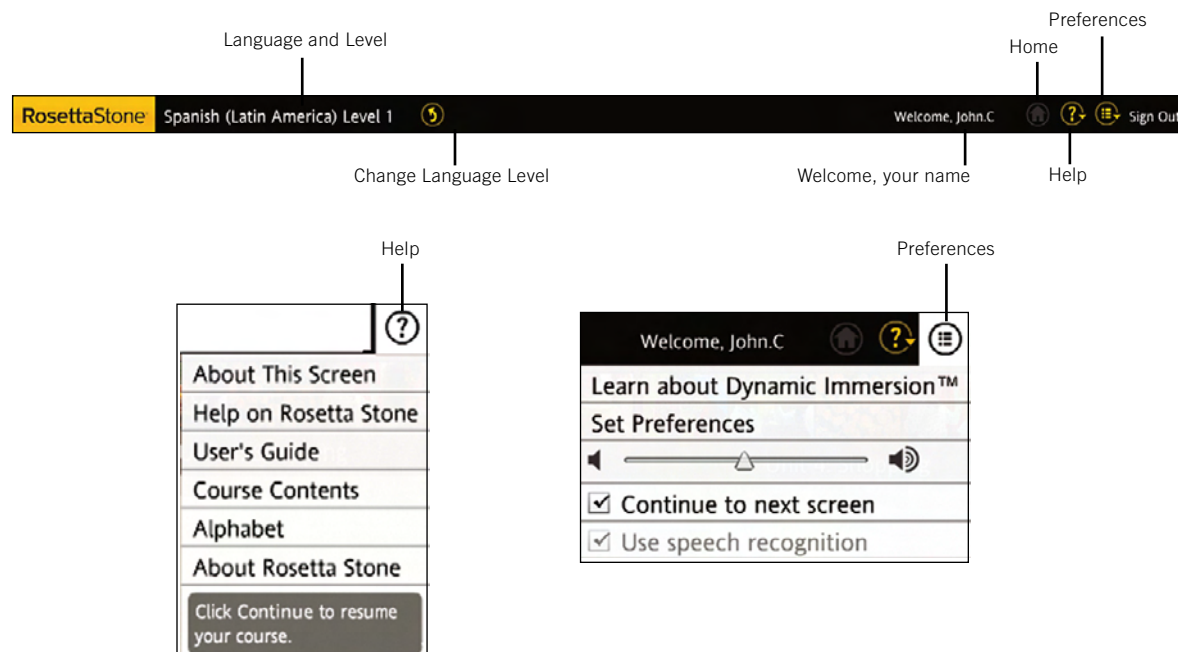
Preferences

Language and Level

Home

RosettaStone Spanish (Latin America) Level 1

Welcome, John.C

Sign Out

Change Language Level

Welcome, your name

Help

Help

Preferences

About This Screen
Help on Rosetta Stone
User's Guide
Course Contents
Alphabet
About Rosetta Stone
Click Continue to resume your course.

Welcome, John.C
Learn about Dynamic Immersion™
Set Preferences
☑ Continue to next screen
☑ Use speech recognition